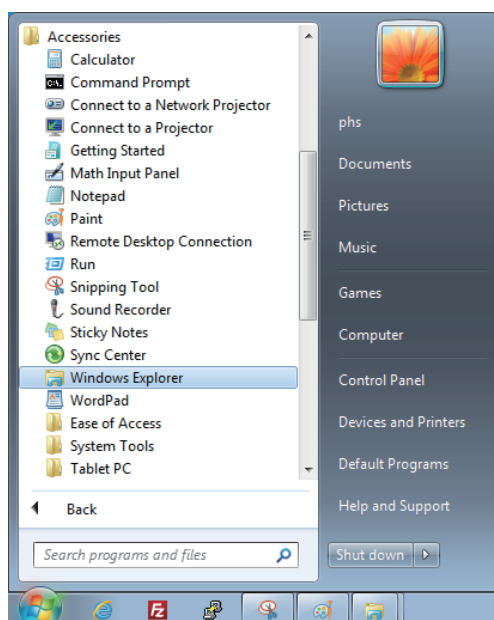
Accessories
Calculator
Command Prompt
Connect to a Network Projector
Connect to a Projector
Getting Started
Math Input Panel
Notepad
Paint
Remote Desktop Connection
Run
Snipping Tool
Sound Recorder
Sticky Notes
Sync Center
Windows Explorer
WordPad
Ease of Access
System Tools
Tablet PC

Back

Search programs and files

phs
Documents
Pictures
Music
Games
Computer
Control Panel
Devices and Printers
Default Programs
Help and Support

Shut down